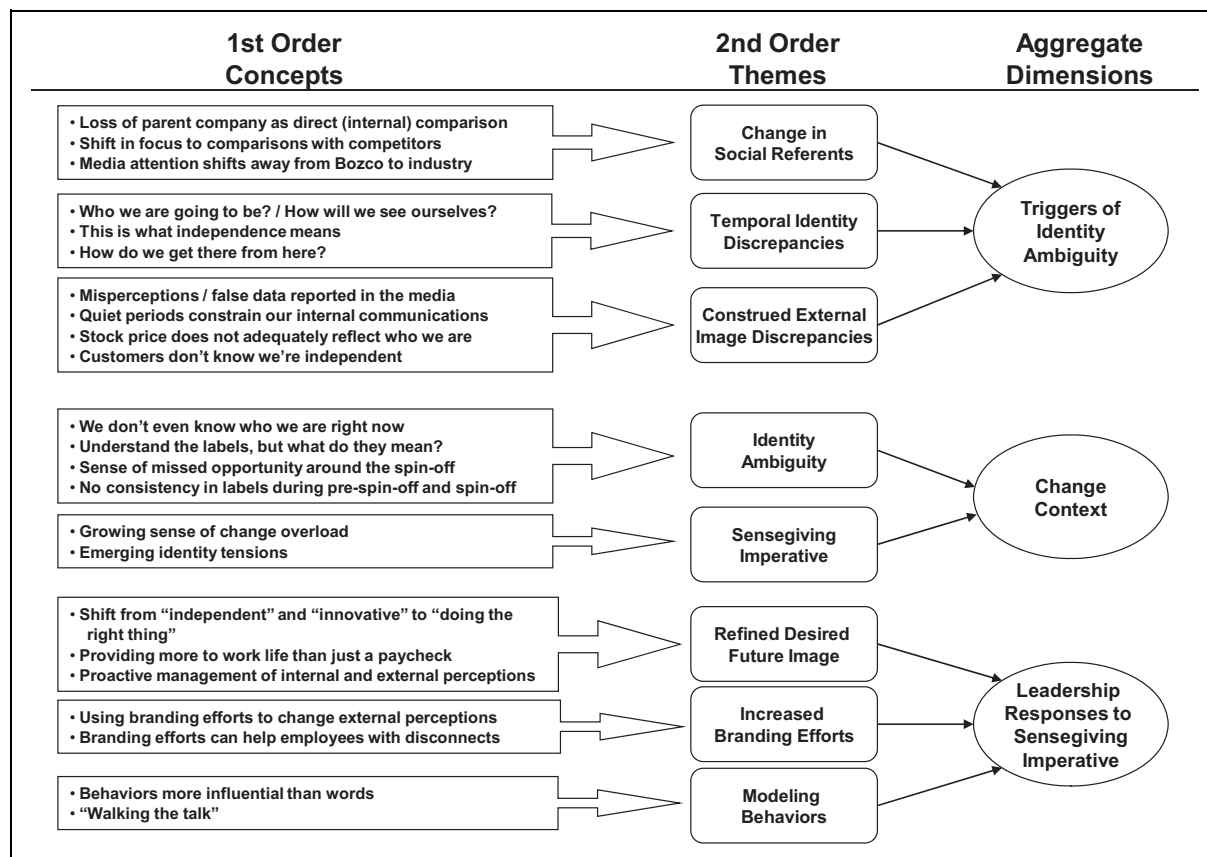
1st Order Concepts

2nd Order Themes

Aggregate Dimensions

• Loss of parent company as direct (internal) comparison
• Shift in focus to comparisons with competitors
• Media attention shifts away from Bozco to industry

Change in Social Referents

• Who we are going to be? / How will we see ourselves?
• This is what independence means
• How do we get there from here?

Temporal Identity Discrepancies

Triggers of Identity Ambiguity

• Misperceptions / false data reported in the media
• Quiet periods constrain our internal communications
• Stock price does not adequately reflect who we are
• Customers don't know we're independent

Construed External Image Discrepancies

• We don't even know who we are right now
• Understand the labels, but what do they mean?
• Sense of missed opportunity around the spin-off
• No consistency in labels during pre-spin-off and spin-off

Identity Ambiguity

Change Context

• Growing sense of change overload
• Emerging identity tensions

Sensegiving Imperative

• Shift from "independent" and "innovative" to "doing the right thing"
• Providing more to work life than just a paycheck
• Proactive management of internal and external perceptions

Refined Desired Future Image

• Using branding efforts to change external perceptions
• Branding efforts can help employees with disconnects

Increased Branding Efforts

Leadership Responses to Sensegiving Imperative

• Behaviors more influential than words
• "Walking the talk"

Modeling Behaviors